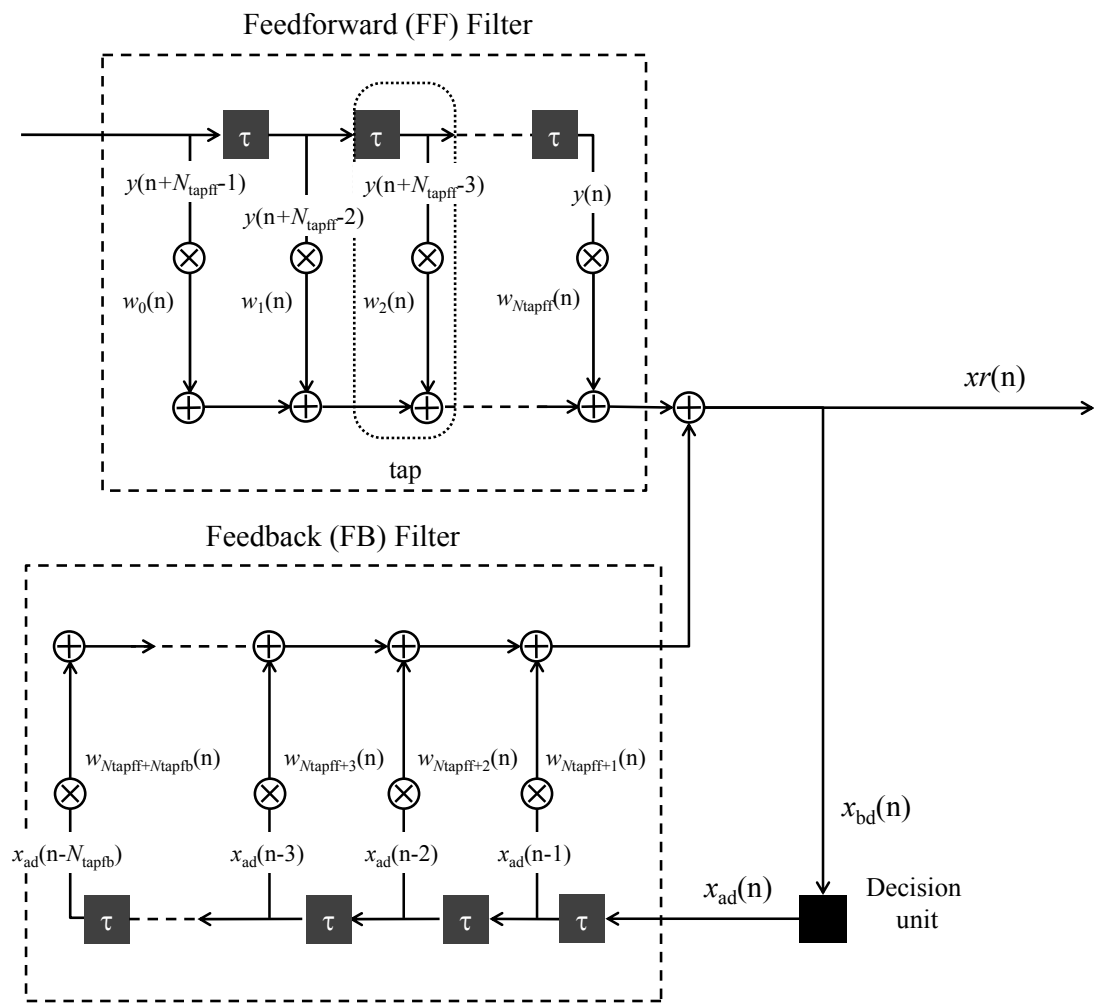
Feedforward (FF) Filter

$\tau$ $\tau$ $\tau$

$y(n+N_{tapff}-1)$ $y(n+N_{tapff}-2)$ $y(n+N_{tapff}-3)$ $y(n)$

$w_0(n)$ $w_1(n)$ $w_2(n)$ $w_{Ntapff}(n)$

tap

$xr(n)$

Feedback (FB) Filter

$w_{Ntapff+Ntapfb}(n)$ $w_{Ntapff+3}(n)$ $w_{Ntapff+2}(n)$ $w_{Ntapff+1}(n)$

$x_{bd}(n)$

$x_{ad}(n-N_{tapfb})$ $x_{ad}(n-3)$ $x_{ad}(n-2)$ $x_{ad}(n-1)$

$x_{ad}(n)$

$\tau$ $\tau$ $\tau$ $\tau$

Decision unit